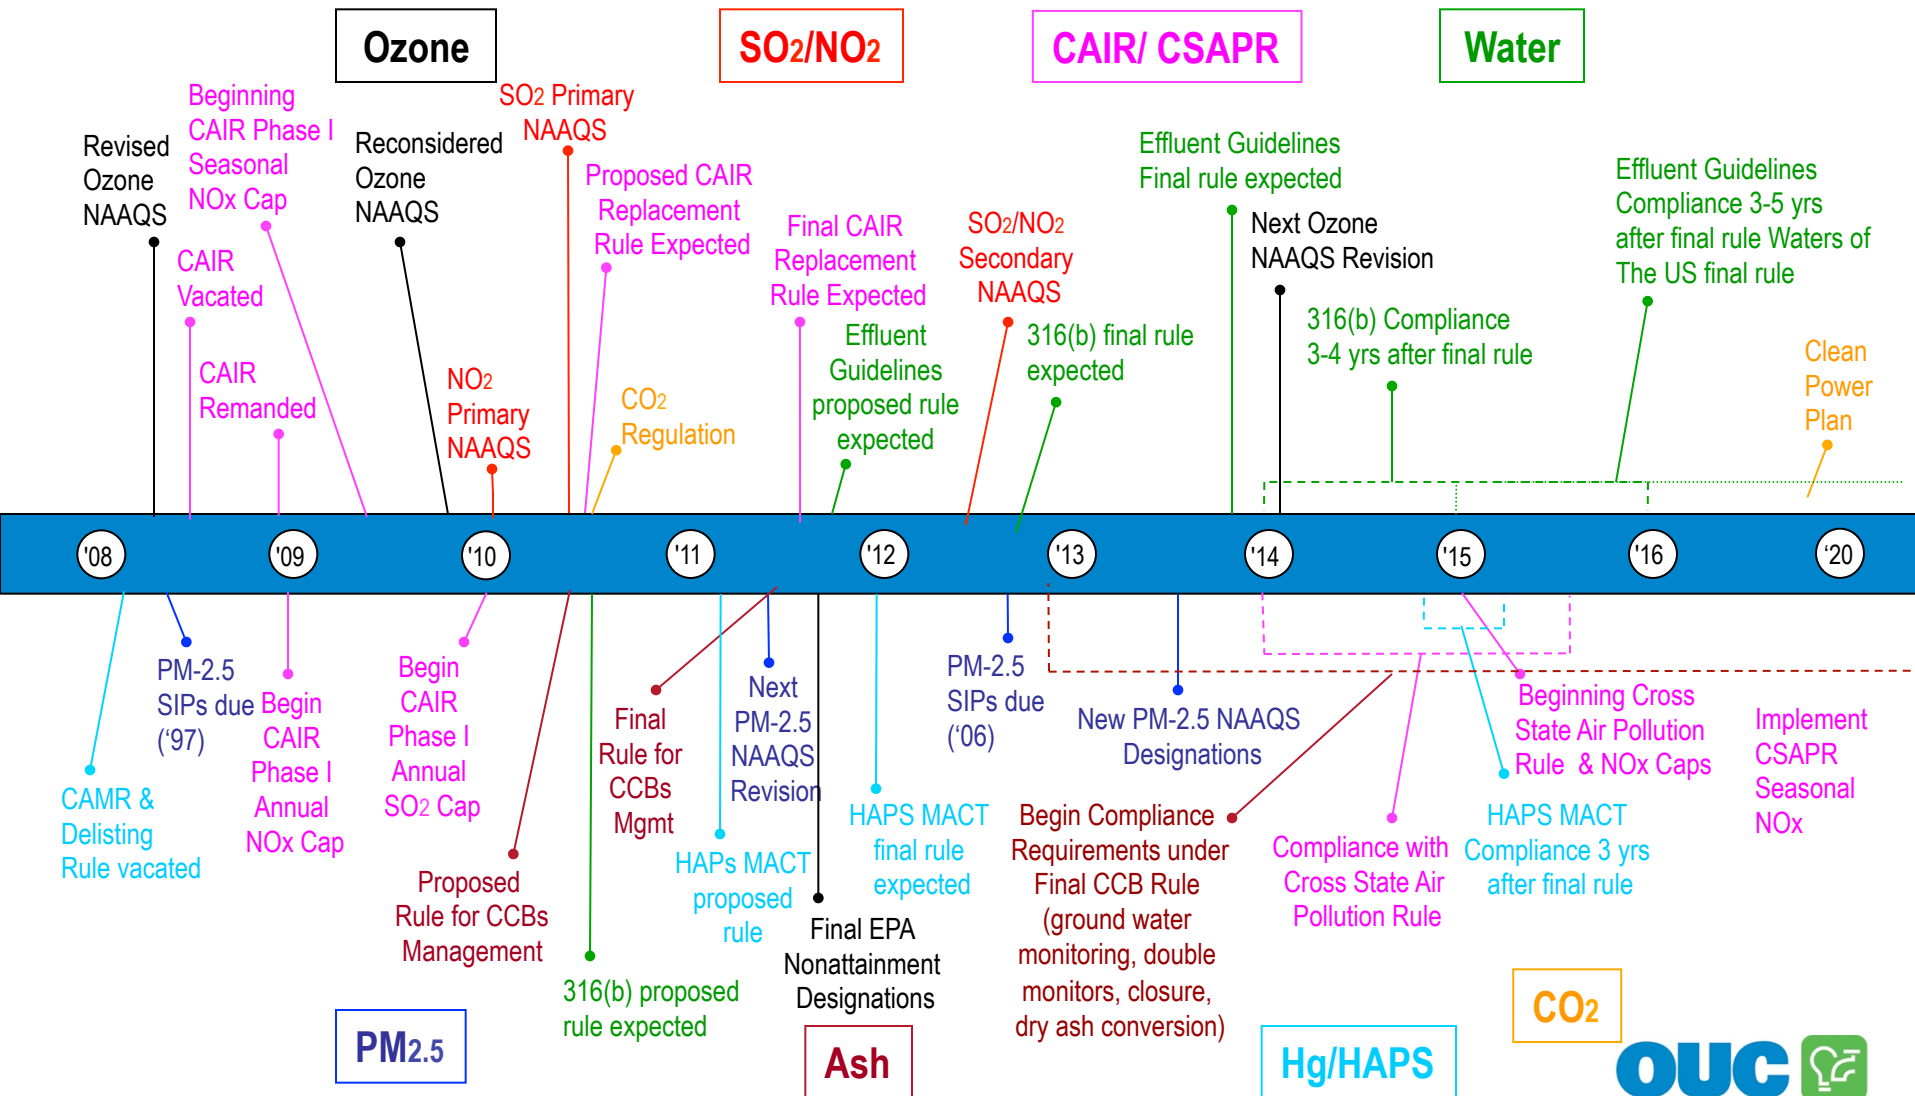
Ozone

$SO_2/NO_2$

CAIR/ CSAPR

Water

Revised Ozone NAAQS

Beginning CAIR Phase I Seasonal NOx Cap

CAIR Vacated

CAIR Remanded

Reconsidered Ozone NAAQS

$NO_2$ Primary NAAQS

$SO_2$ Primary NAAQS

Proposed CAIR Replacement Rule Expected

$CO_2$ Regulation

Final CAIR Replacement Rule Expected

Effluent Guidelines proposed rule expected

$SO_2/NO_2$ Secondary NAAQS

316(b) final rule expected

Effluent Guidelines Final rule expected

Next Ozone NAAQS Revision

316(b) Compliance 3-4 yrs after final rule

Effluent Guidelines Compliance 3-5 yrs after final rule Waters of The US final rule

Clean Power Plan

'08

'09

'10

'11

'12

'13

'14

'15

'16

'20

CAMR & Delisting Rule vacated

PM-2.5 SIPs due ('97)

Begin CAIR Phase I Annual NOx Cap

Begin CAIR Phase I Annual $SO_2$ Cap

Proposed Rule for CCBs Management

316(b) proposed rule expected

Final Rule for CCBs Mgmt

Next PM-2.5 NAAQS Revision

HAPs MACT proposed rule

Final EPA Nonattainment Designations

HAPS MACT final rule expected

PM-2.5 SIPs due ('06)

New PM-2.5 NAAQS Designations

Begin Compliance Requirements under Final CCB Rule (ground water monitoring, double monitors, closure, dry ash conversion)

Compliance with Cross State Air Pollution Rule

Beginning Cross State Air Pollution Rule & NOx Caps

HAPS MACT Compliance 3 yrs after final rule

Implement CSAPR Seasonal NOx

$PM_{2.5}$

Ash

Hg/HAPS

$CO_2$

OUC